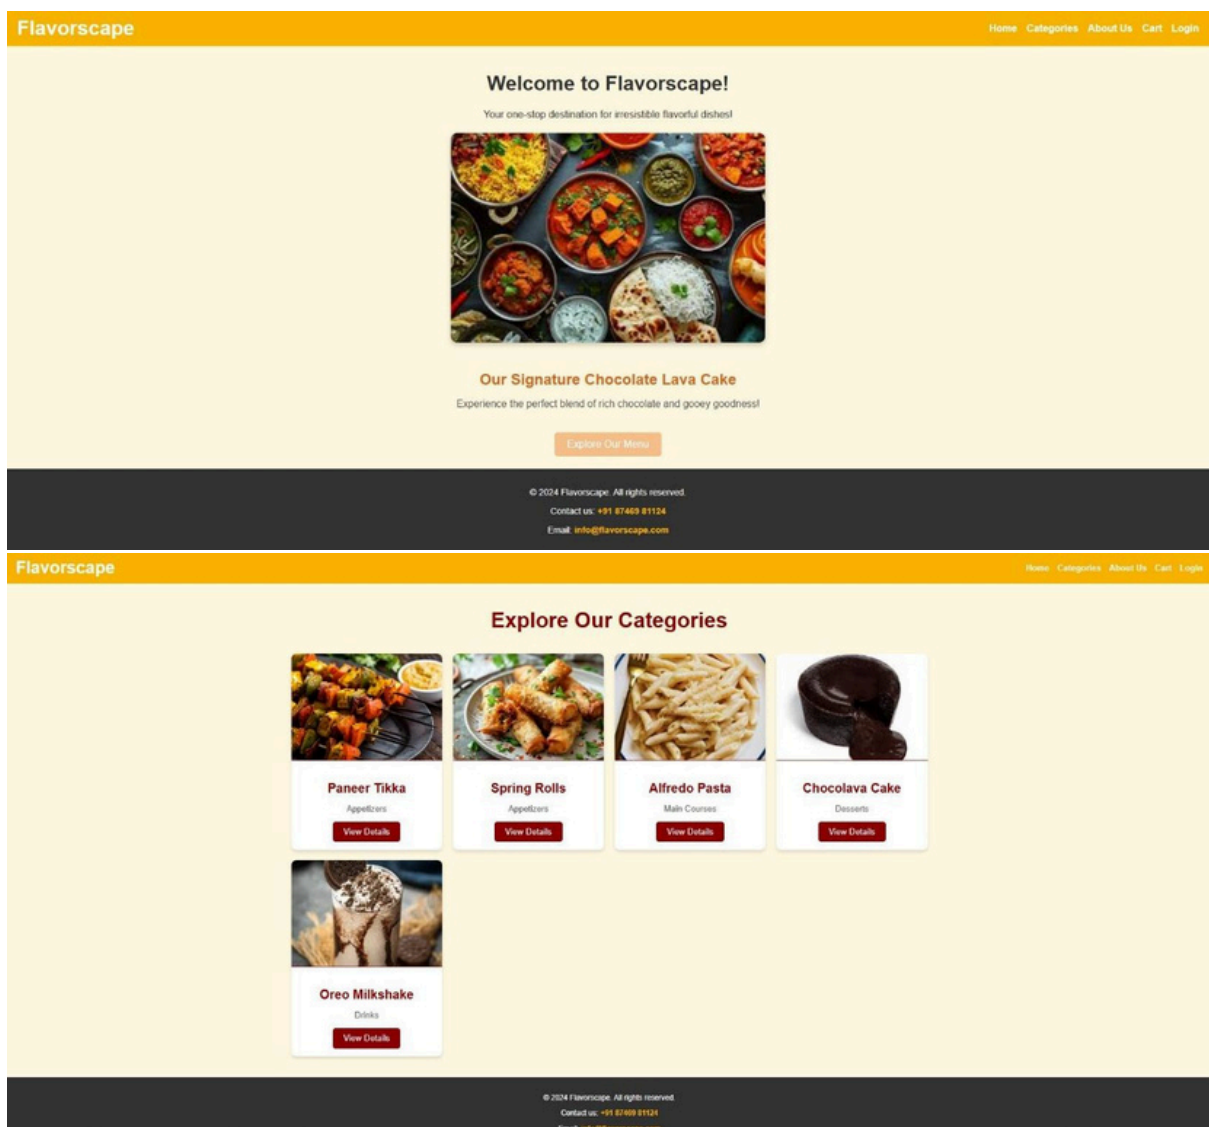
Flavorscape

Home Categories About Us Cart Login

Welcome to Flavorscape!

Your one-stop destination for irresistible flavorful dishes!

Our Signature Chocolate Lava Cake

Experience the perfect blend of rich chocolate and gooey goodness!

Explore Our Menu

© 2024 Flavorscape. All rights reserved.

Contact us: +91 87469 81124

Email: info@flavorscape.com

Flavorscape

Home Categories About Us Cart Login

Explore Our Categories

Paneer Tikka

Appetizers

View Details

Spring Rolls

Appetizers

View Details

Alfredo Pasta

Main Courses

View Details

Chocolava Cake

Desserts

View Details

Oreo Milkshake

Drinks

View Details

© 2024 Flavorscape. All rights reserved.

Contact us: +91 87469 81124

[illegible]